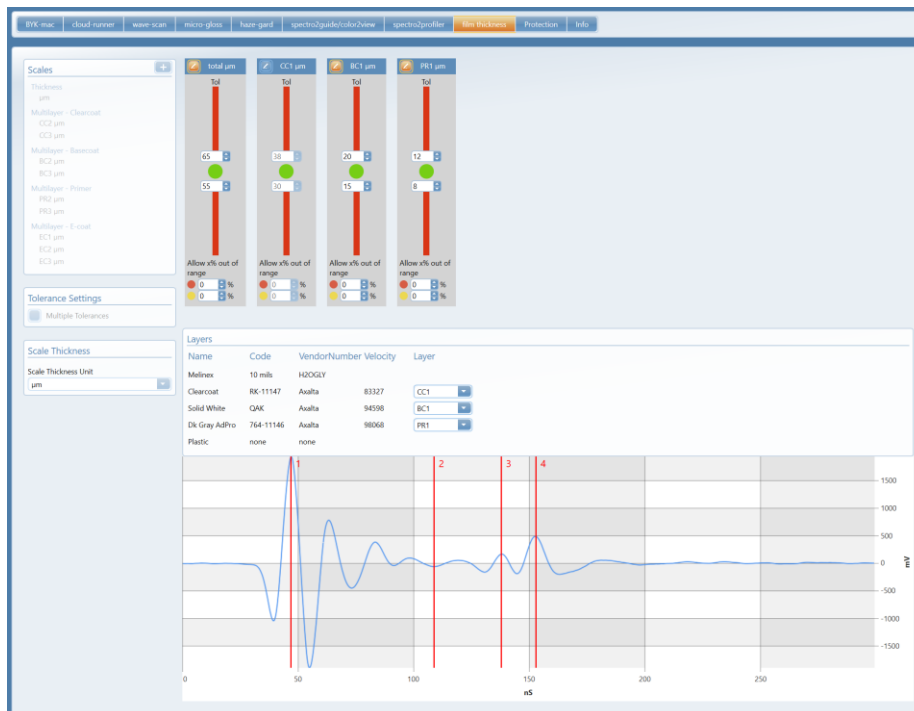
BYK-mac | cloud-runner | wave-scan | micro-gloss | haze-gard | spectro2guide/color2view | spectro2profiler | film thickness | Protection | Info

Scales

Thickness
µm
Multilayer - Clearcoat
CC2 µm
CC3 µm
Multilayer - Basecoat
BC2 µm
BC3 µm
Multilayer - Primer
PR2 µm
PR3 µm
Multilayer - E-coat
EC1 µm
EC2 µm
EC3 µm

Tolerance Settings
Multiple Tolerances

Scale Thickness
Scale Thickness Unit
µm

total µm
Tol
65
55
Allow x% out of range
0 %
0 %

CC1 µm
Tol
38
30
Allow x% out of range
0 %
0 %

BC1 µm
Tol
20
15
Allow x% out of range
0 %
0 %

PR1 µm
Tol
12
8
Allow x% out of range
0 %
0 %

Layers

| Name | Code | VendorNumber | Velocity | Layer |
|---|---|---|---|---|
| Melinex | 10 mils | H2OGLY | | |
| Clearcoat | RK-11147 | Axalta | 83327 | CC1 |
| Solid White | QAK | Axalta | 94598 | BC1 |
| Dk Gray AdPro | 764-11146 | Axalta | 98068 | PR1 |
| Plastic | none | none | | |

1 2 3 4
1500
1000
500
0
-500
-1000
-1500
mV
0 50 100 150 200 250
nS